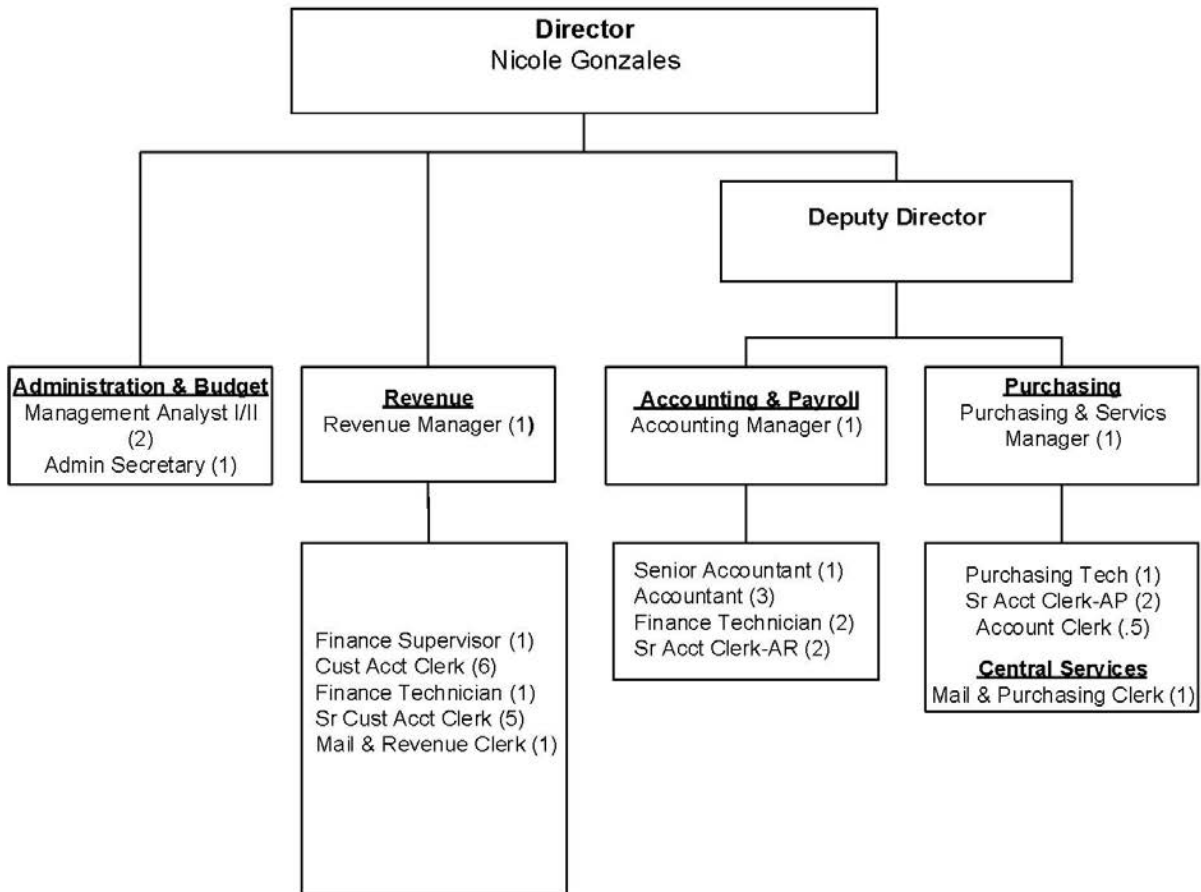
Director
Nicole Gonzales

Deputy Director

Administration & Budget
Management Analyst I/II (2)
Admin Secretary (1)

Revenue
Revenue Manager (1)

Finance Supervisor (1)
Cust Acct Clerk (6)
Finance Technician (1)
Sr Cust Acct Clerk (5)
Mail & Revenue Clerk (1)

Accounting & Payroll
Accounting Manager (1)

Senior Accountant (1)
Accountant (3)
Finance Technician (2)
Sr Acct Clerk-AR (2)

Purchasing
Purchasing & Servics Manager (1)

Purchasing Tech (1)
Sr Acct Clerk-AP (2)
Account Clerk (.5)
Central Services
Mail & Purchasing Clerk (1)